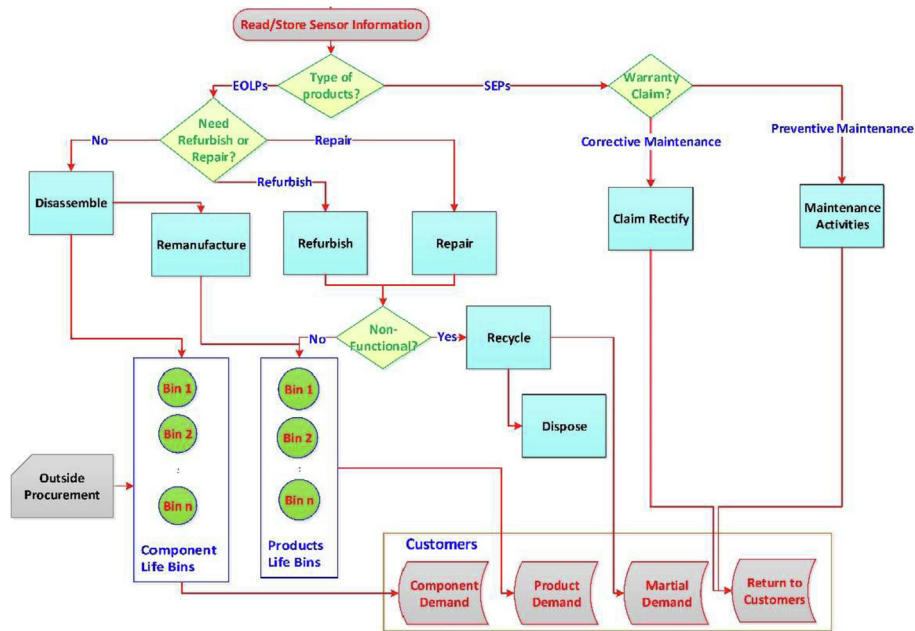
Read/Store Sensor Information

Type of products?

EOLPs

SEPs

Warranty Claim?

Need Refurbish or Repair?

No

Repair

Refurbish

Corrective Maintenance

Preventive Maintenance

Disassemble

Remanufacture

Refurbish

Repair

Claim Rectify

Maintenance Activities

Non-Functional?

No

Yes

Recycle

Dispose

Bin 1

Bin 2

:

Bin n

Bin 1

Bin 2

:

Bin n

Outside Procurement

Component Life Bins

Products Life Bins

Customers

Component Demand

Product Demand

Martial Demand

Return to Customers